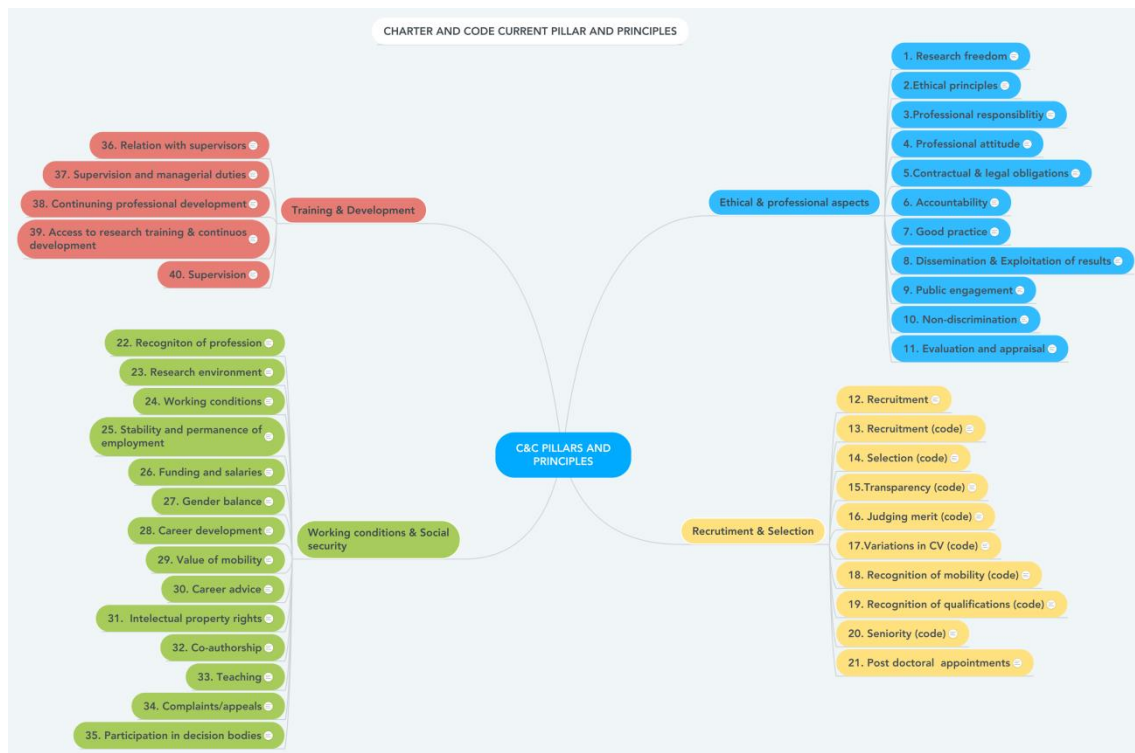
CHARTER AND CODE CURRENT PILLAR AND PRINCIPLES

36. Relation with supervisors
37. Supervision and managerial duties
38. Continuning professional development
39. Access to research training & continuos development
40. Supervision

Training & Development

1. Research freedom
2.Ethical principles
3.Professional responsiblitiy
4. Professional attitude
5.Contractual & legal obligations
6. Accountability
7. Good practice
8. Dissemination & Exploitation of results
9. Public engagement
10. Non-discrimination
11. Evaluation and appraisal

Ethical & professional aspects

22. Recogniton of profession
23. Research environment
24. Working conditions
25. Stability and permanence of employment
26. Funding and salaries
27. Gender balance
28. Career development
29. Value of mobility
30. Career advice
31. Intelectual property rights
32. Co-authorship
33. Teaching
34. Complaints/appeals
35. Participation in decision bodies

Working conditions & Social security

C&C PILLARS AND PRINCIPLES

Recrutiment & Selection

12. Recruitment
13. Recruitment (code)
14. Selection (code)
15.Transparency (code)
16. Judging merit (code)
17.Variations in CV (code)
18. Recognition of mobility (code)
19. Recognition of qualifications (code)
20. Seniority (code)
21. Post doctoral appointments